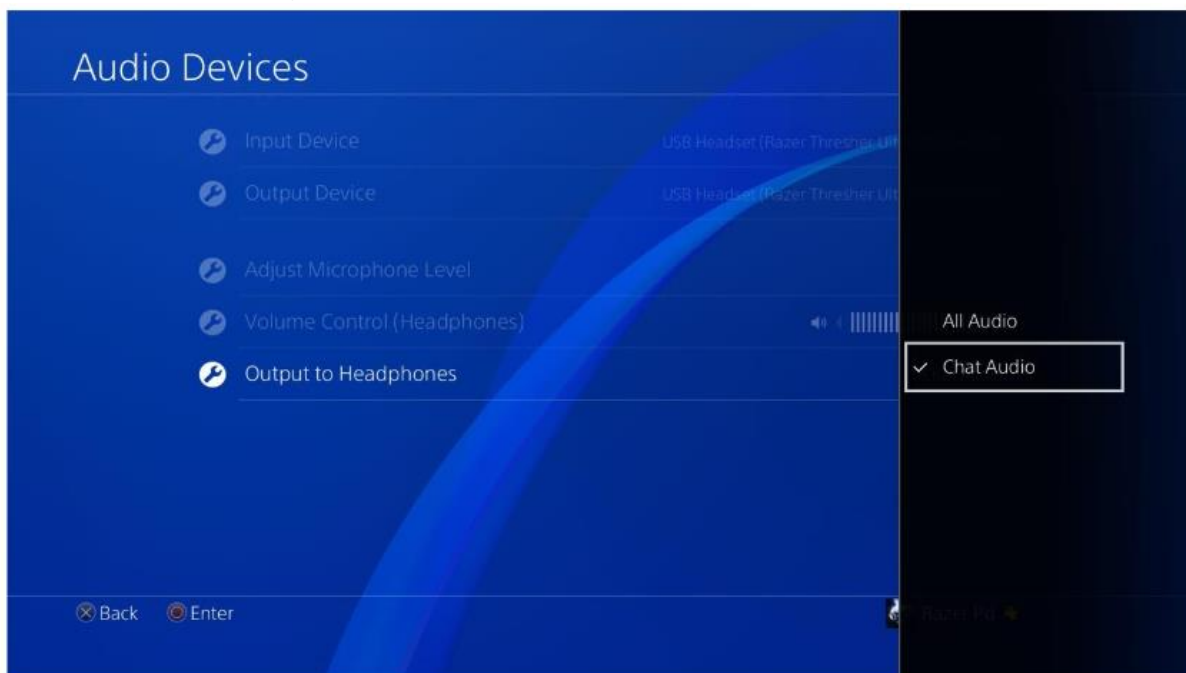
Audio Devices

Input Device USB Headset (Razer Thresher Ult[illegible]

Output Device USB Headset (Razer Thresher Ult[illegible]

Adjust Microphone Level

Volume Control (Headphones)

Output to Headphones

All Audio

✓ Chat Audio

Back Enter

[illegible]